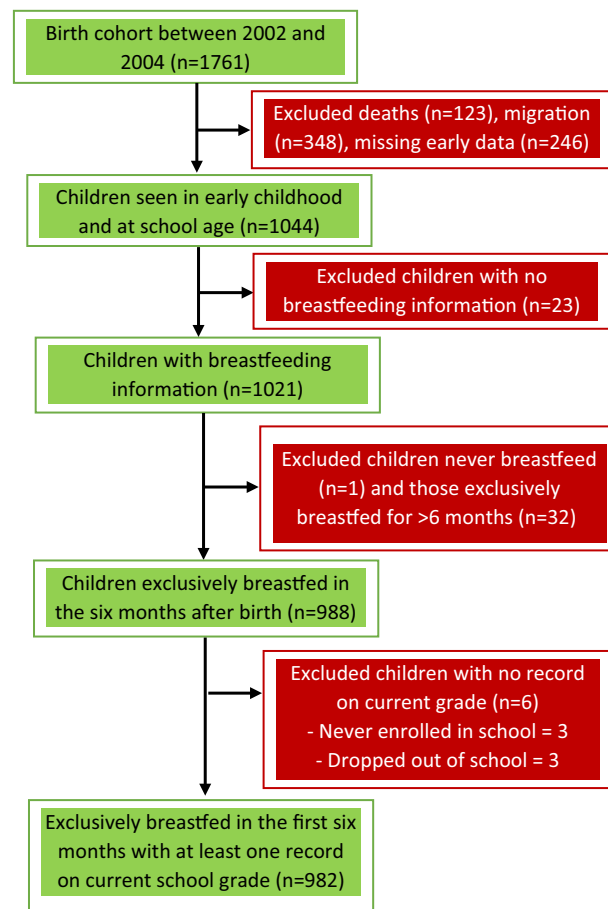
Birth cohort between 2002 and 2004 (n=1761)

Excluded deaths (n=123), migration (n=348), missing early data (n=246)

Children seen in early childhood and at school age (n=1044)

Excluded children with no breastfeeding information (n=23)

Children with breastfeeding information (n=1021)

Excluded children never breastfeed (n=1) and those exclusively breastfed for >6 months (n=32)

Children exclusively breastfed in the six months after birth (n=988)

Excluded children with no record on current grade (n=6)
- Never enrolled in school = 3
- Dropped out of school = 3

Exclusively breastfed in the first six months with at least one record on current school grade (n=982)